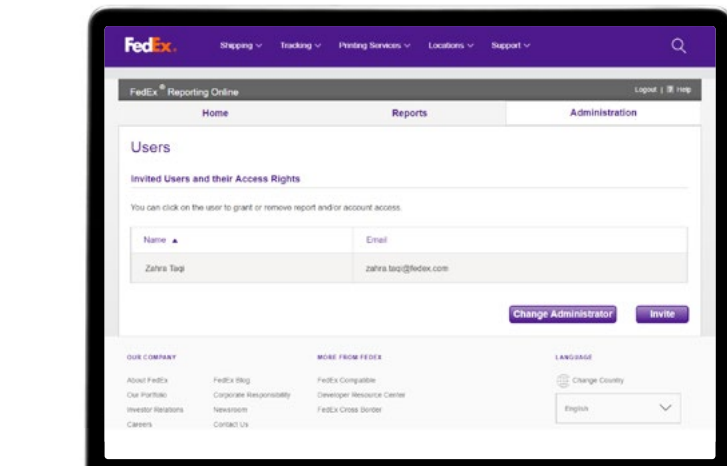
FedEx.

Shipping ∨ Tracking ∨ Printing Services ∨ Locations ∨ Support ∨

FedEx® Reporting Online

Logout | Help

Home | Reports | Administration

Users

Invited Users and their Access Rights

You can click on the user to grant or remove report and/or account access.

| Name ▲ | Email |
|---|---|
| Zahra Taqi | zahra.taqi@fedex.com |

Change Administrator

Invite

OUR COMPANY

About FedEx
Our Portfolio
Investor Relations
Careers

FedEx Blog
Corporate Responsibility
Newsroom
Contact Us

MORE FROM FEDEX

FedEx Compatible
Developer Resource Center
FedEx Cross Border

LANGUAGE

Change Country

English